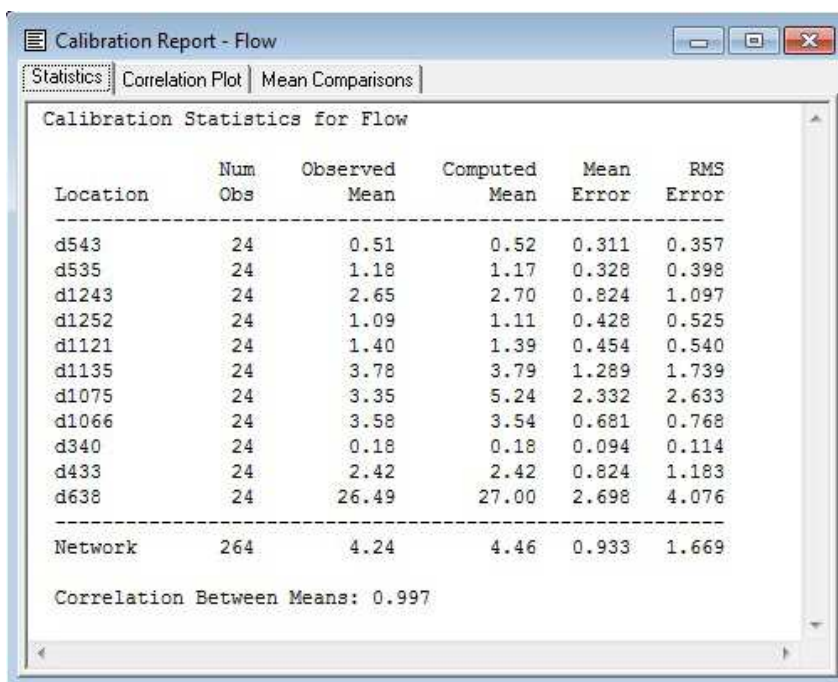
Calibration Report - Flow

Statistics | Correlation Plot | Mean Comparisons

Calibration Statistics for Flow

| Location | Num Obs | Observed Mean | Computed Mean | Mean Error | RMS Error |
|---|---|---|---|---|---|
| d543 | 24 | 0.51 | 0.52 | 0.311 | 0.357 |
| d535 | 24 | 1.18 | 1.17 | 0.328 | 0.398 |
| d1243 | 24 | 2.65 | 2.70 | 0.824 | 1.097 |
| d1252 | 24 | 1.09 | 1.11 | 0.428 | 0.525 |
| d1121 | 24 | 1.40 | 1.39 | 0.454 | 0.540 |
| d1135 | 24 | 3.78 | 3.79 | 1.289 | 1.739 |
| d1075 | 24 | 3.35 | 5.24 | 2.332 | 2.633 |
| d1066 | 24 | 3.58 | 3.54 | 0.681 | 0.768 |
| d340 | 24 | 0.18 | 0.18 | 0.094 | 0.114 |
| d433 | 24 | 2.42 | 2.42 | 0.824 | 1.183 |
| d638 | 24 | 26.49 | 27.00 | 2.698 | 4.076 |
| Network | 264 | 4.24 | 4.46 | 0.933 | 1.669 |

Correlation Between Means: 0.997